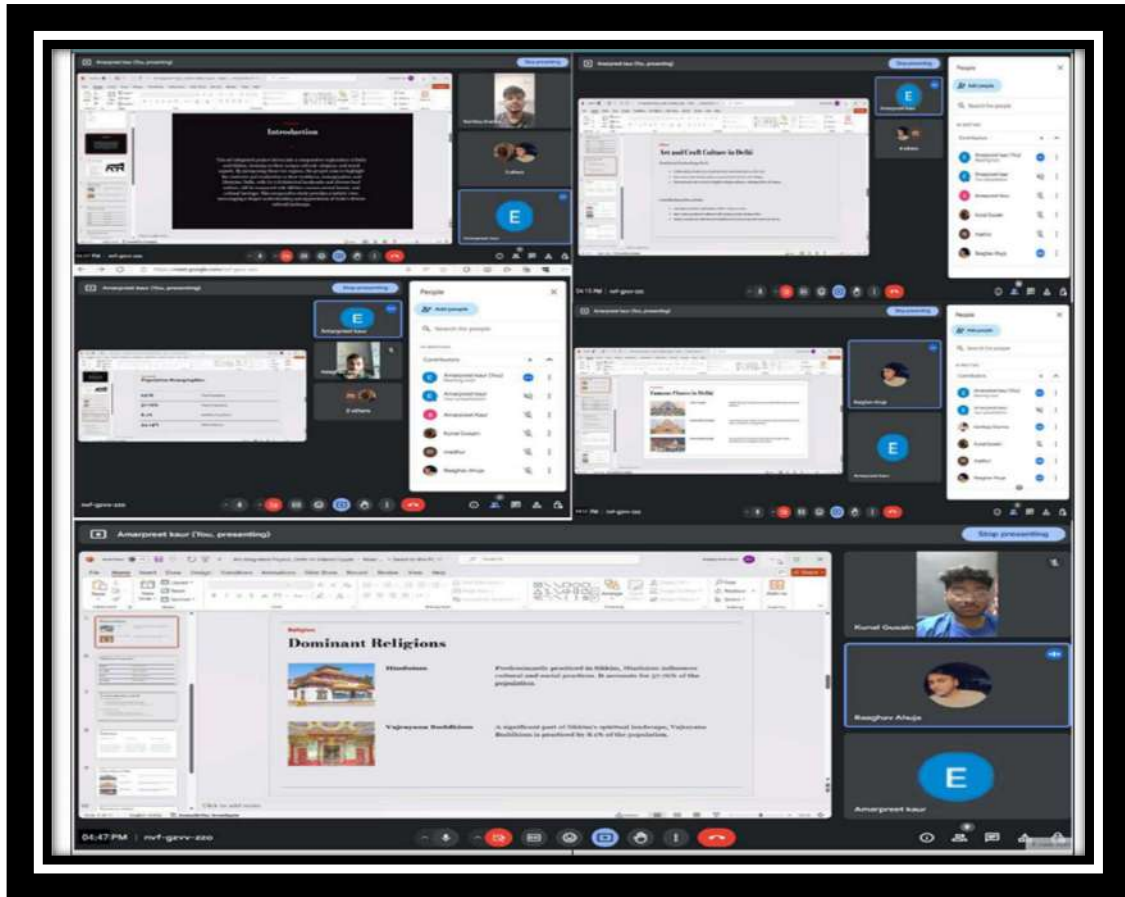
Amarpreet kaur (You, presenting)

Stop presenting

Introduction

Amarpreet kaur (You, presenting)

Art and Craft Culture in Delhi

People

Add people

Search for people

Contributors

Amarpreet kaur (You)

Amarpreet kaur

Kunal Gusain

madhur

Raaghav Ahuja

Amarpreet kaur (You, presenting)

Stop presenting

Population Demographics

2 others

Amarpreet kaur (You, presenting)

Famous Places in Delhi

Raaghav Ahuja

nvf-gzvv-zzo

Amarpreet kaur (You, presenting)

Stop presenting

Religion

Dominant Religions

Hinduism

Predominantly practiced in Sikkim, Hinduism influences cultural and social practices. It accounts for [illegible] of the population.

Vajrayana Buddhism

A significant part of Sikkim's spiritual landscape, Vajrayana Buddhism is practiced by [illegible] of the population.

Click to add notes

Kunal Gusain

Raaghav Ahuja

Amarpreet kaur

04:47 PM | nvf-gzvv-zzo